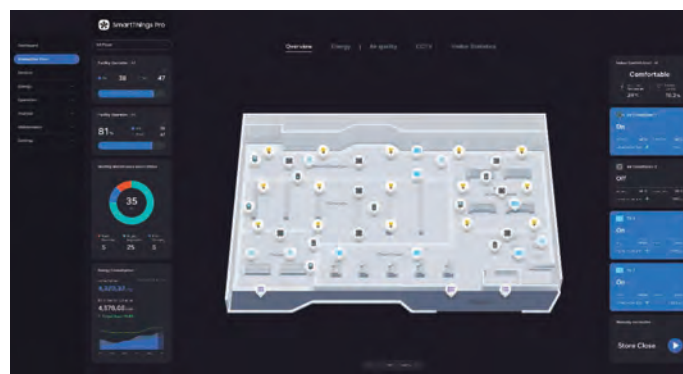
SmartThings Pro

Dashboard
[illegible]
Devices
Energy
Operation
Channel
Administration
Settings

All Floor

Facility Operation
38
47

Facility Operation
81%

Building Maintenance Alarm Status
35
5
25
5

Energy Consumption
9,325.81
4,570.03

Overview | Energy | Air quality | CCTV | Visitor Statistics

Indoor Comfort Index
Comfortable
24°C
15.2%

Air Conditioner
On

Air Conditioner
Off

On

On

Store Close